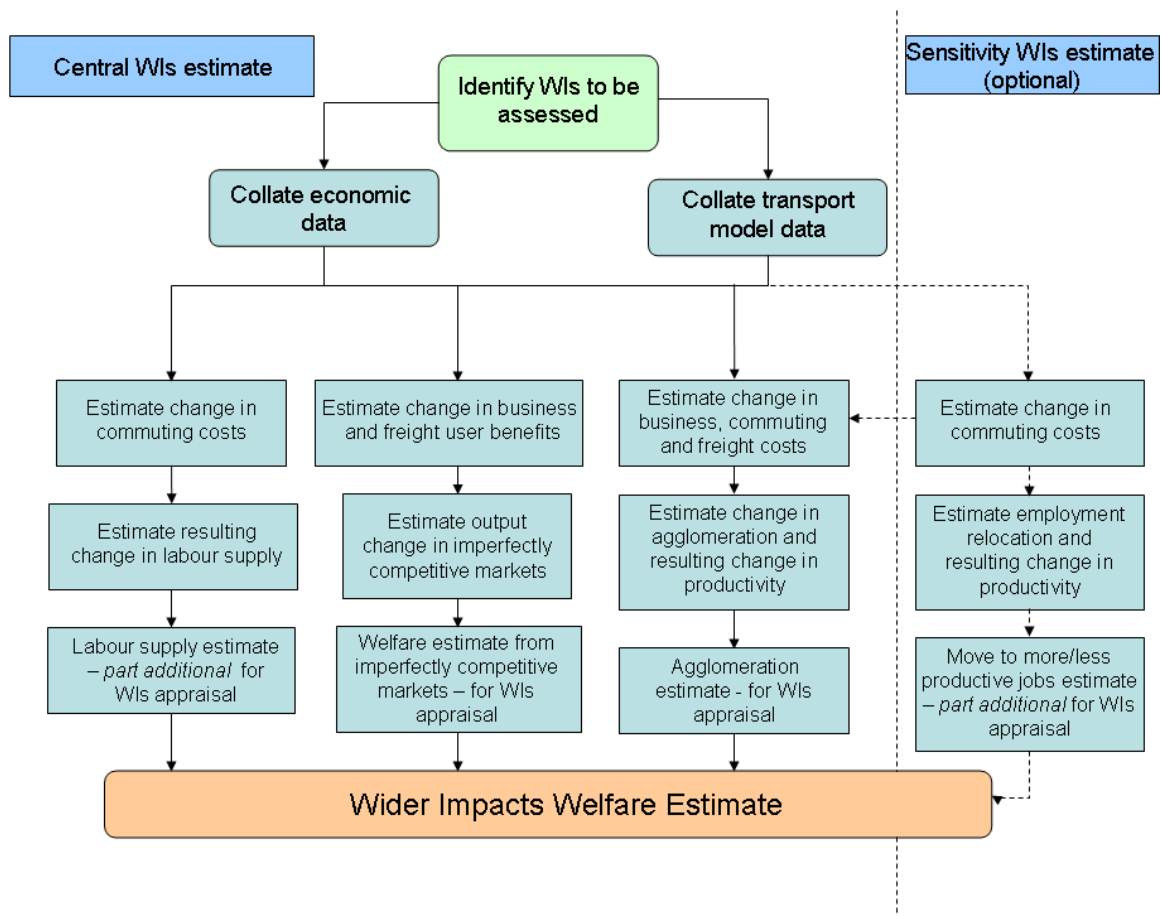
Central WIs estimate

Identify WIs to be assessed

Sensitivity WIs estimate (optional)

Collate economic data

Collate transport model data

Estimate change in commuting costs

Estimate resulting change in labour supply

Labour supply estimate – part additional for WIs appraisal

Estimate change in business and freight user benefits

Estimate output change in imperfectly competitive markets

Welfare estimate from imperfectly competitive markets – for WIs appraisal

Estimate change in business, commuting and freight costs

Estimate change in agglomeration and resulting change in productivity

Agglomeration estimate - for WIs appraisal

Estimate change in commuting costs

Estimate employment relocation and resulting change in productivity

Move to more/less productive jobs estimate – part additional for WIs appraisal

Wider Impacts Welfare Estimate